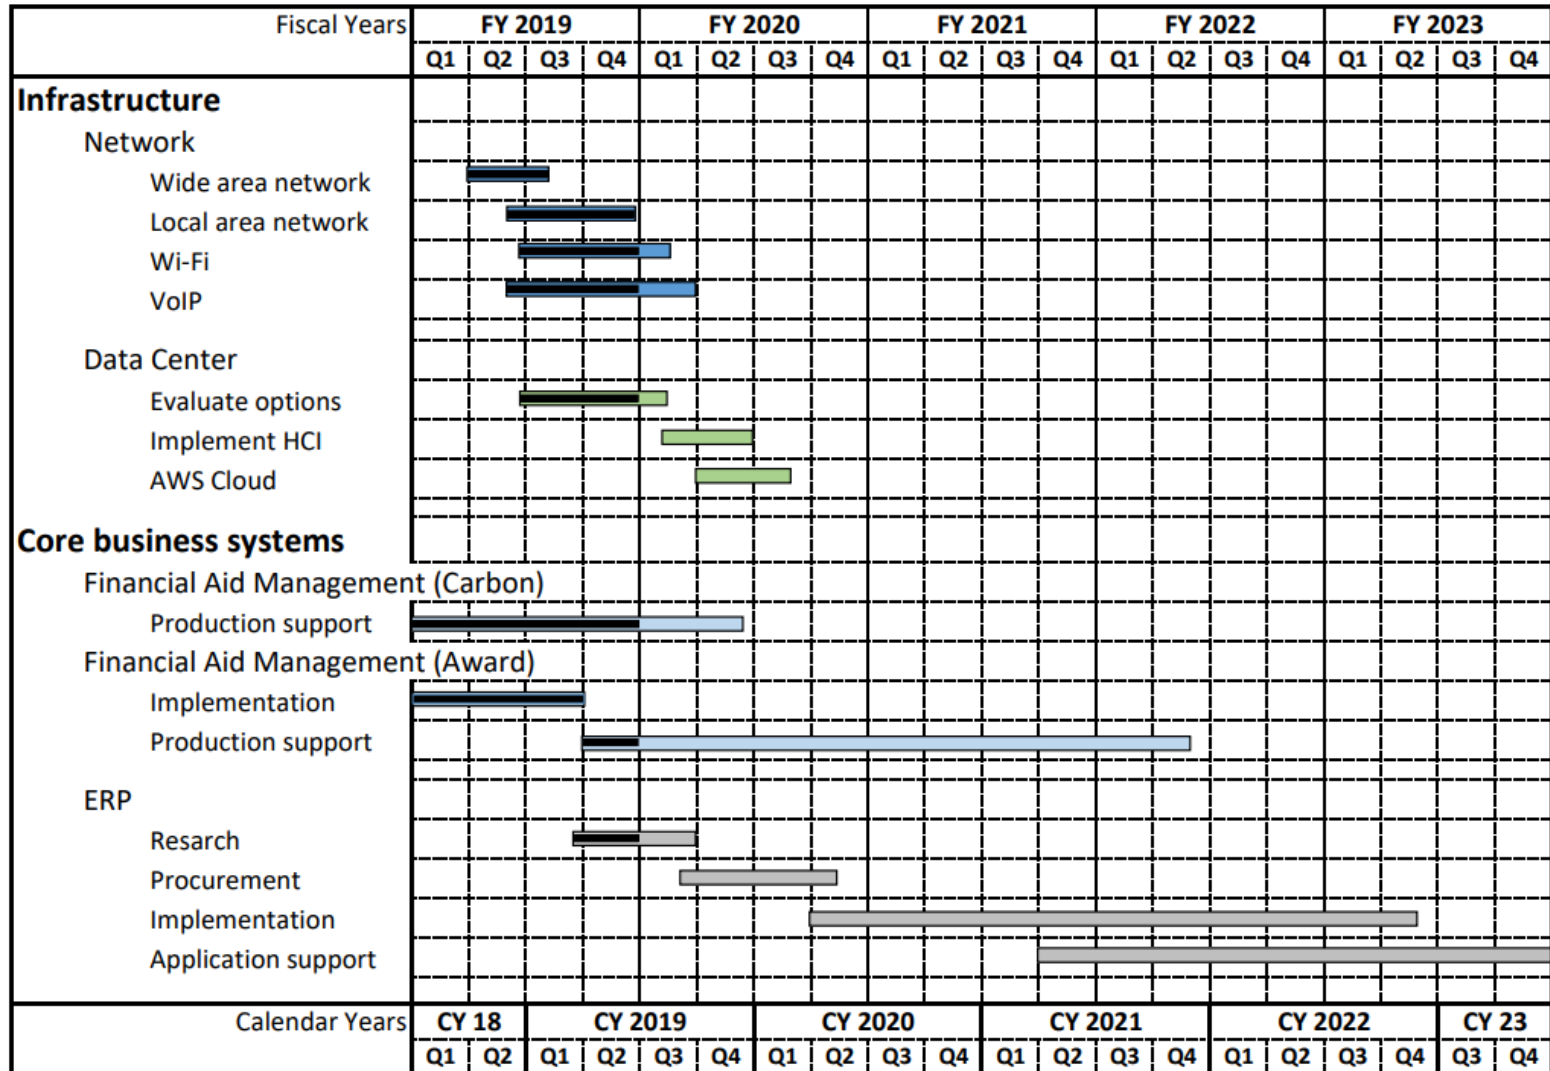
| Fiscal Years | FY 2019 | | | | FY 2020 | | | | FY 2021 | | | | FY 2022 | | | | FY 2023 | | | |
|---|---|---|---|---|---|---|---|---|---|---|---|---|---|---|---|---|---|---|---|---|
| | Q1 | Q2 | Q3 | Q4 | Q1 | Q2 | Q3 | Q4 | Q1 | Q2 | Q3 | Q4 | Q1 | Q2 | Q3 | Q4 | Q1 | Q2 | Q3 | Q4 |

Infrastructure

Network

Wide area network

Local area network

Wi-Fi

VoIP

Data Center

Evaluate options

Implement HCI

AWS Cloud

Core business systems

Financial Aid Management (Carbon)

Production support

Financial Aid Management (Award)

Implementation

Production support

ERP

Resarch

Procurement

Implementation

Application support

| Calendar Years | CY 18 | | CY 2019 | | | | CY 2020 | | | | CY 2021 | | | | CY 2022 | | | | CY 23 | |
|---|---|---|---|---|---|---|---|---|---|---|---|---|---|---|---|---|---|---|---|---|
| | Q1 | Q2 | Q1 | Q2 | Q3 | Q4 | Q1 | Q2 | Q3 | Q4 | Q1 | Q2 | Q3 | Q4 | Q1 | Q2 | Q3 | Q4 | Q3 | Q4 |